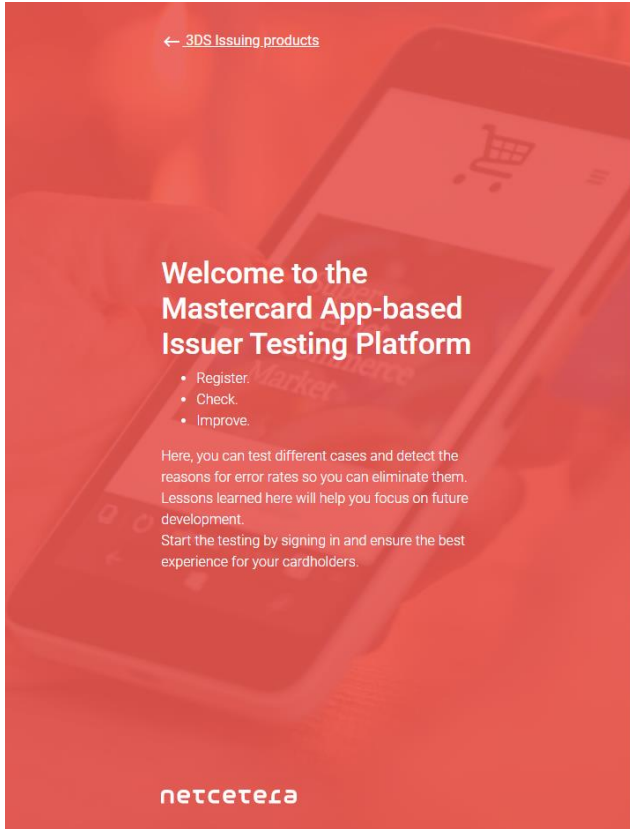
← 3DS Issuing products

Welcome to the Mastercard App-based Issuer Testing Platform

- Register.
- Check.
- Improve.

Here, you can test different cases and detect the reasons for error rates so you can eliminate them. Lessons learned here will help you focus on future development.
Start the testing by signing in and ensure the best experience for your cardholders.

netcetera